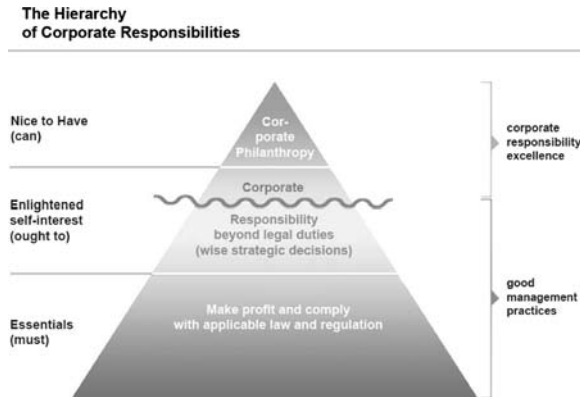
The Hierarchy of Corporate Responsibilities

Nice to Have (can)

Corporate Philanthropy

corporate responsibility excellence

Enlightened self-interest (ought to)

Corporate

Responsibility beyond legal duties (wise strategic decisions)

good management practices

Essentials (must)

Make profit and comply with applicable law and regulation